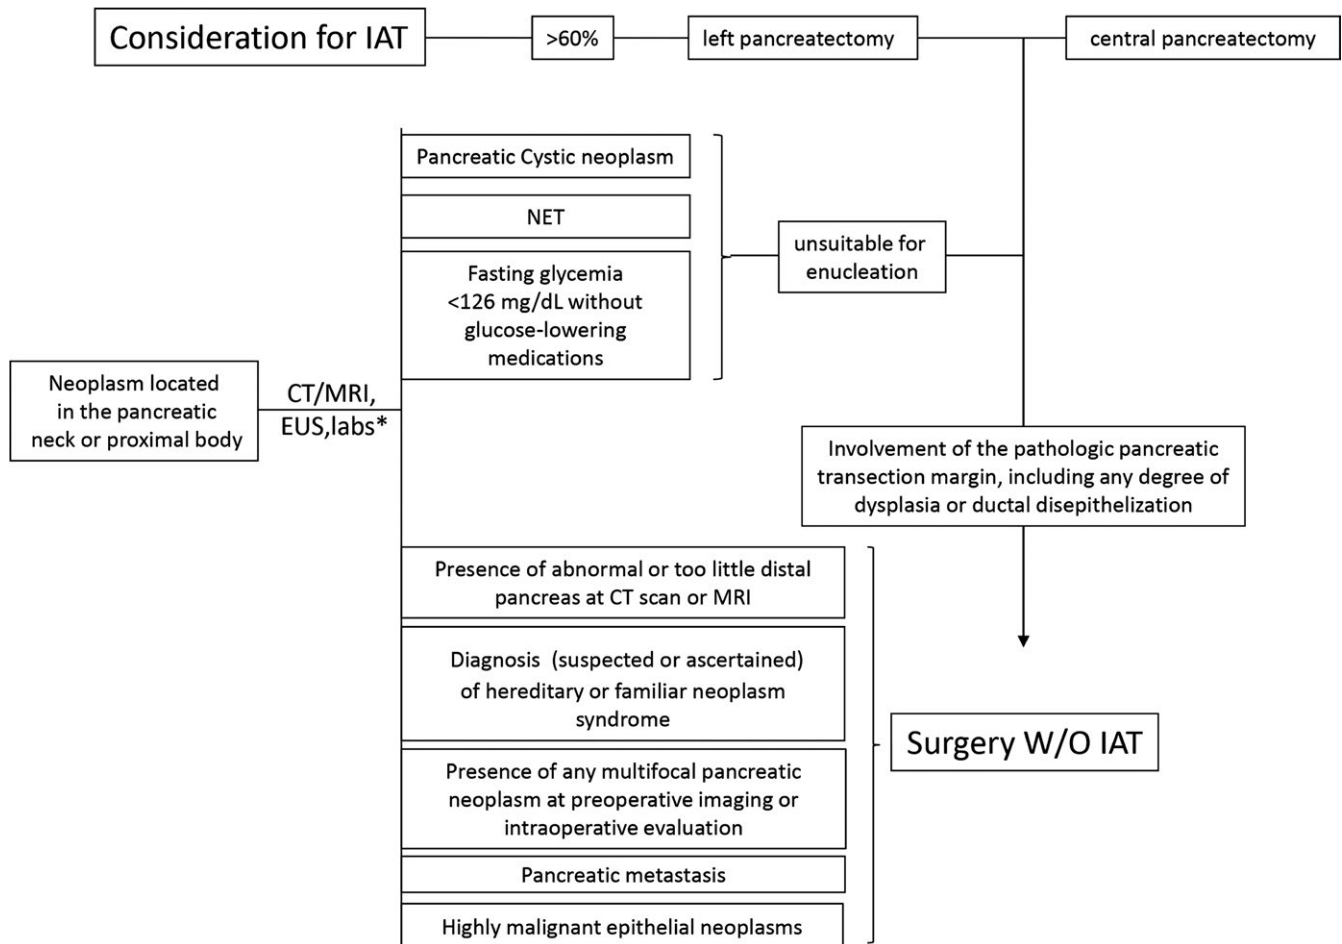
Consideration for IAT

>60%

left pancreatectomy

central pancreatectomy

Pancreatic Cystic neoplasm

NET

Fasting glycemia <126 mg/dL without glucose-lowering medications

unsuitable for enucleation

Neoplasm located in the pancreatic neck or proximal body

CT/MRI, EUS,labs*

Involvement of the pathologic pancreatic transection margin, including any degree of dysplasia or ductal disepithelization

Presence of abnormal or too little distal pancreas at CT scan or MRI

Diagnosis (suspected or ascertained) of hereditary or familiar neoplasm syndrome

Presence of any multifocal pancreatic neoplasm at preoperative imaging or intraoperative evaluation

Pancreatic metastasis

Highly malignant epithelial neoplasms

Surgery W/O IAT